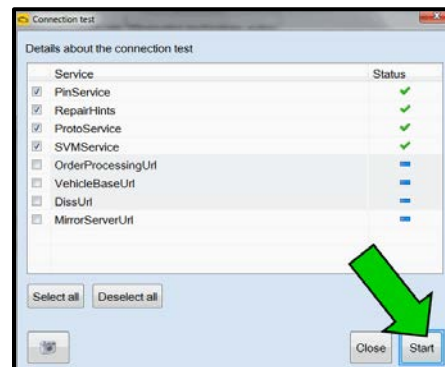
Connection test

Details about the connection test

| Service | Status |
|---|---|
| PinService | ✔ |
| RepairHints | ✔ |
| ProtoService | ✔ |
| SVMService | ✔ |
| OrderProcessingUrl | – |
| VehicleBaseUrl | – |
| DissUrl | – |
| MirrorServerUrl | – |

Select all Deselect all

Close Start